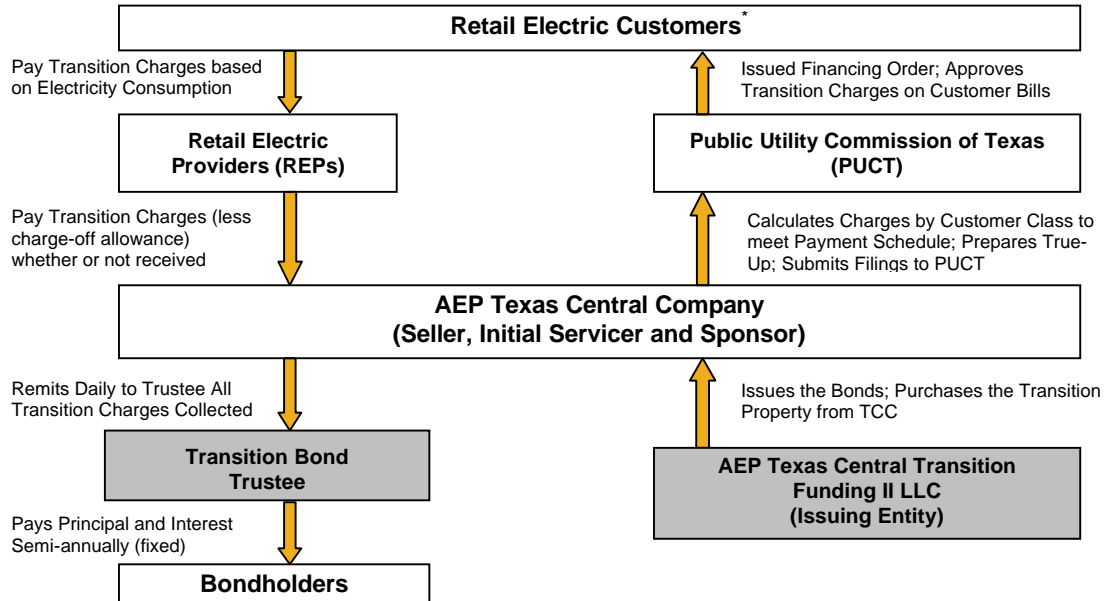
Retail Electric Customers*

Pay Transition Charges based on Electricity Consumption

Issued Financing Order; Approves Transition Charges on Customer Bills

Retail Electric Providers (REPs)

Public Utility Commission of Texas (PUCT)

Pay Transition Charges (less charge-off allowance) whether or not received

Calculates Charges by Customer Class to meet Payment Schedule; Prepares True-Up; Submits Filings to PUCT

AEP Texas Central Company (Seller, Initial Servicer and Sponsor)

Remits Daily to Trustee All Transition Charges Collected

Issues the Bonds; Purchases the Transition Property from TCC

Transition Bond Trustee

AEP Texas Central Transition Funding II LLC (Issuing Entity)

Pays Principal and Interest Semi-annually (fixed)

Bondholders